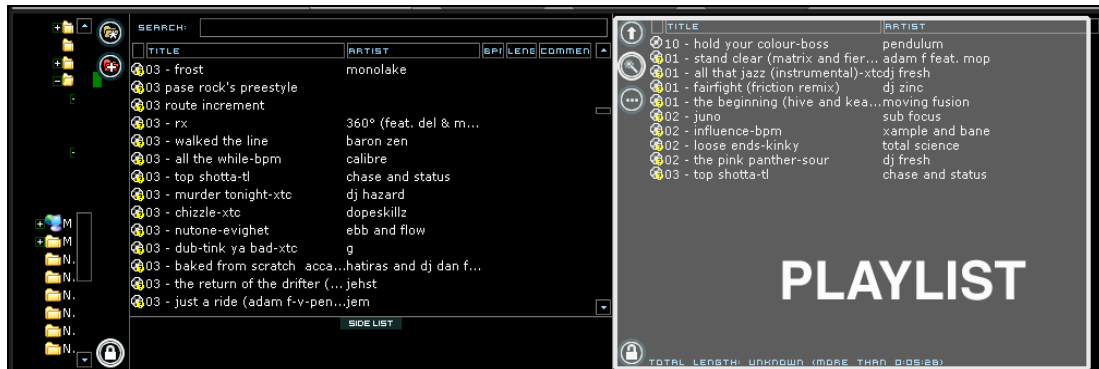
M
M
N.
N.
N.
N.
N.
N.

SEARCH:

| TITLE | ARTIST | BPM | LENG | COMMEN |
|---|---|---|---|---|
| 03 - frost | monolake | | | |
| 03 pase rock's preestyle | | | | |
| 03 route increment | | | | |
| 03 - rx | 360° (feat. del & m... | | | |
| 03 - walked the line | baron zen | | | |
| 03 - all the while-bpm | calibre | | | |
| 03 - top shotta-tl | chase and status | | | |
| 03 - murder tonight-xtc | dj hazard | | | |
| 03 - chizzle-xtc | dopeskillz | | | |
| 03 - nutone-evighet | ebb and flow | | | |
| 03 - dub-tink ya bad-xtc | g | | | |
| 03 - baked from scratch acca... | hatiras and dj dan f... | | | |
| 03 - the return of the drifter (... | jehst | | | |
| 03 - just a ride (adam f-v-pen... | jem | | | |

SIDE LIST

| TITLE | ARTIST |
|---|---|
| 10 - hold your colour-boss | pendulum |
| 01 - stand clear (matrix and fier... | adam f feat. mop |
| 01 - all that jazz (instrumental)-xtc | dj fresh |
| 01 - fairfight (friction remix) | dj zinc |
| 01 - the beginning (hive and kea... | moving fusion |
| 02 - juno | sub focus |
| 02 - influence-bpm | xample and bane |
| 02 - loose ends-kinky | total science |
| 02 - the pink panther-sour | dj fresh |
| 03 - top shotta-tl | chase and status |

PLAYLIST

TOTAL LENGTH: UNKNOWN (MORE THAN 0:05:28)